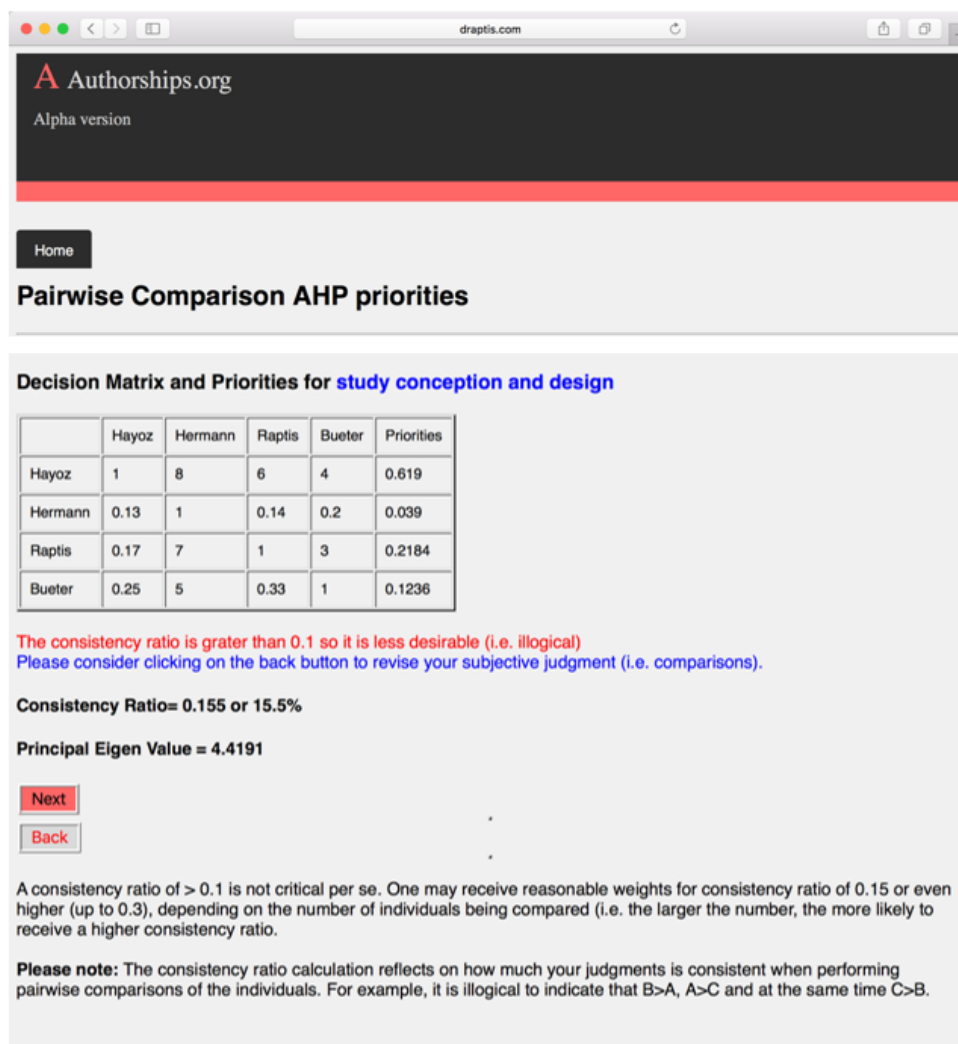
draptis.com

A Authorships.org

Alpha version

Home

Pairwise Comparison AHP priorities

Decision Matrix and Priorities for study conception and design

| | Hayoz | Hermann | Raptis | Bueter | Priorities |
|---|---|---|---|---|---|
| Hayoz | 1 | 8 | 6 | 4 | 0.619 |
| Hermann | 0.13 | 1 | 0.14 | 0.2 | 0.039 |
| Raptis | 0.17 | 7 | 1 | 3 | 0.2184 |
| Bueter | 0.25 | 5 | 0.33 | 1 | 0.1236 |

The consistency ratio is grater than 0.1 so it is less desirable (i.e. illogical)
Please consider clicking on the back button to revise your subjective judgment (i.e. comparisons).

Consistency Ratio= 0.155 or 15.5%

Principal Eigen Value = 4.4191

Next

Back

A consistency ratio of > 0.1 is not critical per se. One may receive reasonable weights for consistency ratio of 0.15 or even higher (up to 0.3), depending on the number of individuals being compared (i.e. the larger the number, the more likely to receive a higher consistency ratio.

Please note: The consistency ratio calculation reflects on how much your judgments is consistent when performing pairwise comparisons of the individuals. For example, it is illogical to indicate that B>A, A>C and at the same time C>B.